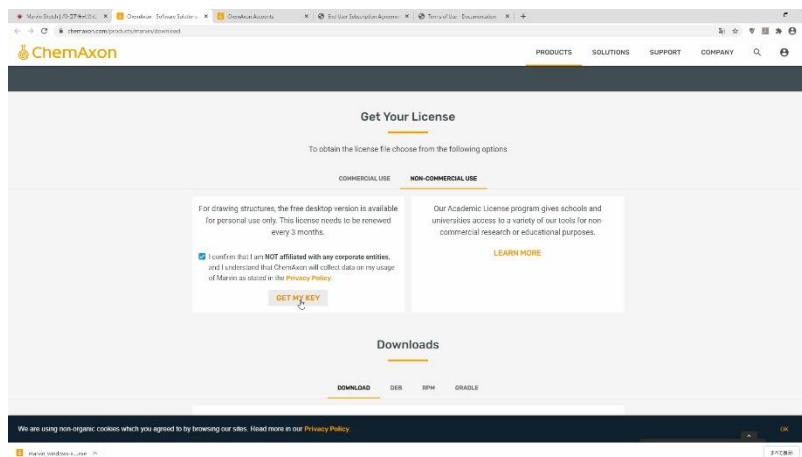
Marvin Sketch | ... ChemAxon - Software Solutio... ChemAxon Accounts End User Subscription Agreeme... Terms of Use - Documentation +

chemaxon.com/products/marvin/download

ChemAxon

PRODUCTS SOLUTIONS SUPPORT COMPANY

Get Your License

To obtain the license file choose from the following options

COMMERCIAL USE NON-COMMERCIAL USE

For drawing structures, the free desktop version is available for personal use only. This license needs to be renewed every 3 months.

I confirm that I am NOT affiliated with any corporate entities, and I understand that ChemAxon will collect data on my usage of Marvin as stated in the Privacy Policy.

GET MY KEY

Our Academic License program gives schools and universities access to a variety of our tools for non-commercial research or educational purposes.

LEARN MORE

Downloads

DOWNLOAD DEB RPM GRADLE

We are using non-organic cookies which you agreed to by browsing our sites. Read more in our Privacy Policy.

OK

marvin_windows-x...exe

すべて表示